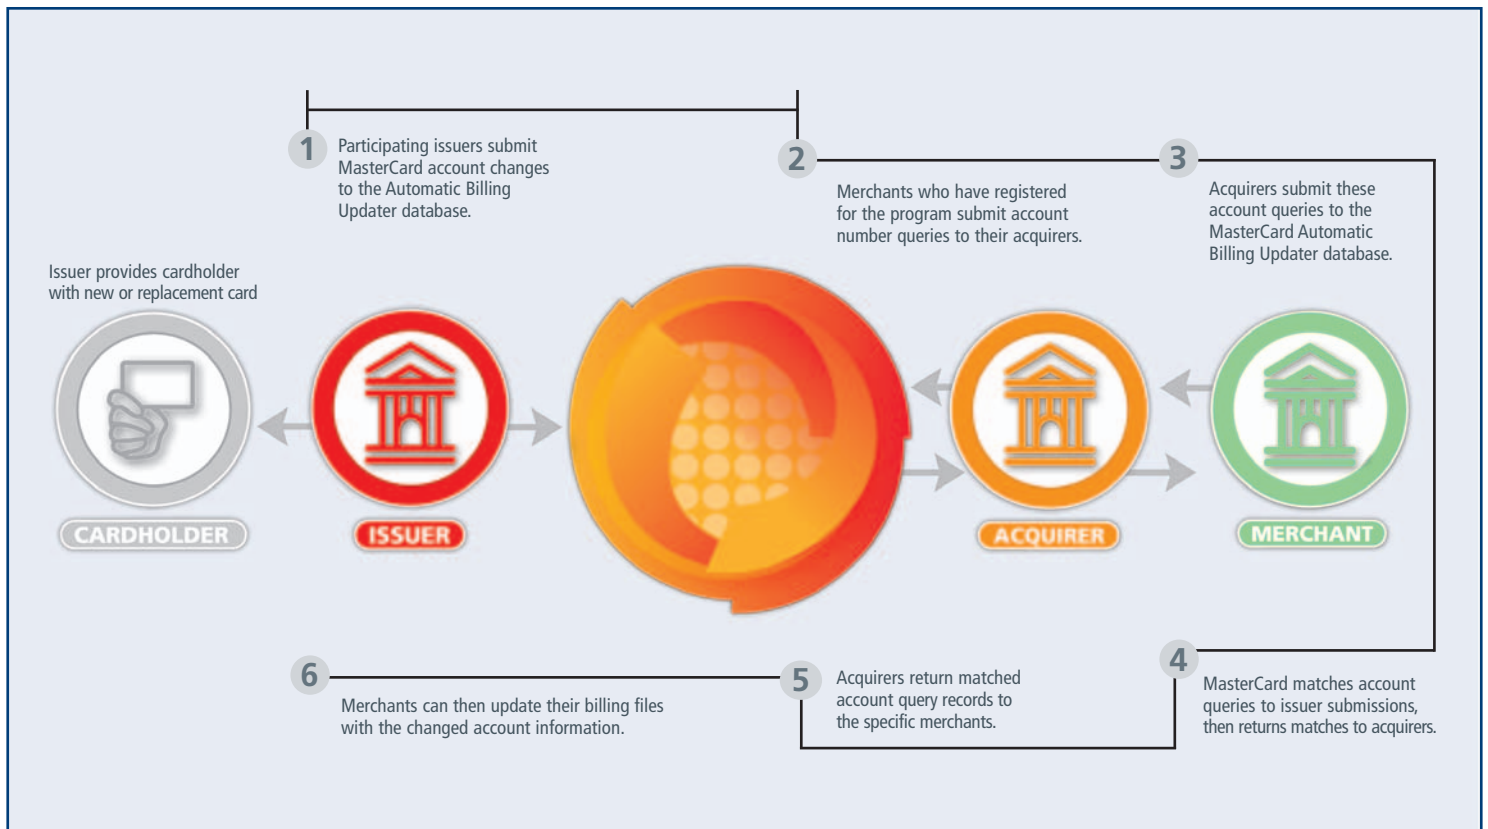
1 Participating issuers submit MasterCard account changes to the Automatic Billing Updater database.

2 Merchants who have registered for the program submit account number queries to their acquirers.

3 Acquirers submit these account queries to the MasterCard Automatic Billing Updater database.

Issuer provides cardholder with new or replacement card

CARDHOLDER

ISSUER

ACQUIRER

MERCHANT

6 Merchants can then update their billing files with the changed account information.

5 Acquirers return matched account query records to the specific merchants.

4 MasterCard matches account queries to issuer submissions, then returns matches to acquirers.